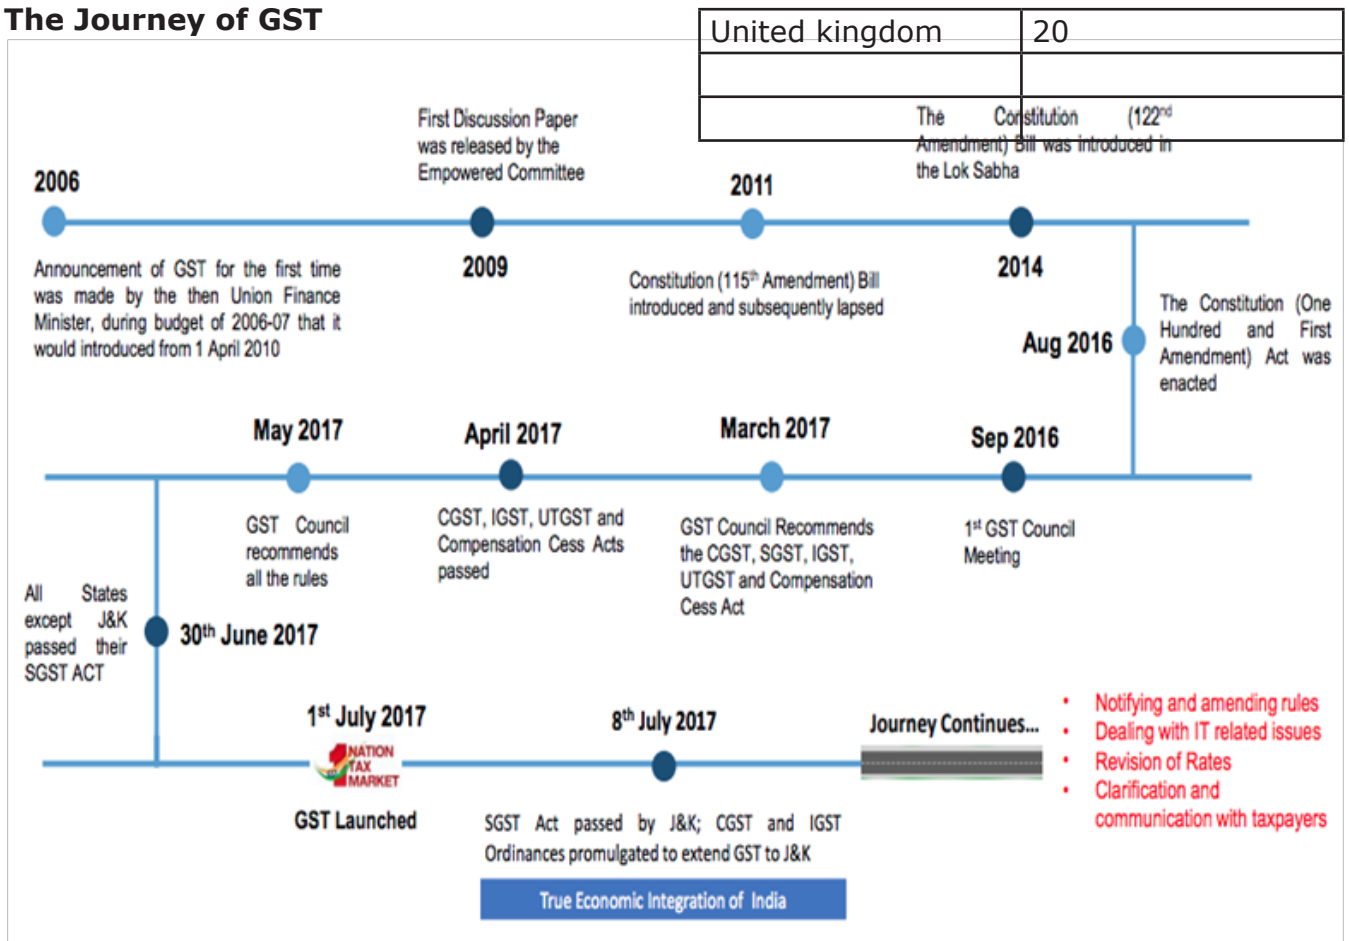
The Journey of GST

| United kingdom | 20 |
|---|---|
| | |
| | |

2006

Announcement of GST for the first time was made by the then Union Finance Minister, during budget of 2006-07 that it would introduced from 1 April 2010

First Discussion Paper was released by the Empowered Committee

2009

2011

Constitution (115$^{th}$ Amendment) Bill introduced and subsequently lapsed

The Constitution (122$^{nd}$ Amendment) Bill was introduced in the Lok Sabha

2014

Aug 2016

The Constitution (One Hundred and First Amendment) Act was enacted

May 2017

GST Council recommends all the rules

April 2017

CGST, IGST, UTGST and Compensation Cess Acts passed

March 2017

GST Council Recommends the CGST, SGST, IGST, UTGST and Compensation Cess Act

Sep 2016

1$^{st}$ GST Council Meeting

All States except J&K passed their SGST ACT

30$^{th}$ June 2017

1$^{st}$ July 2017

NATION TAX MARKET

GST Launched

8$^{th}$ July 2017

SGST Act passed by J&K; CGST and IGST Ordinances promulgated to extend GST to J&K

True Economic Integration of India

Journey Continues...

• Notifying and amending rules
• Dealing with IT related issues
• Revision of Rates
• Clarification and communication with taxpayers